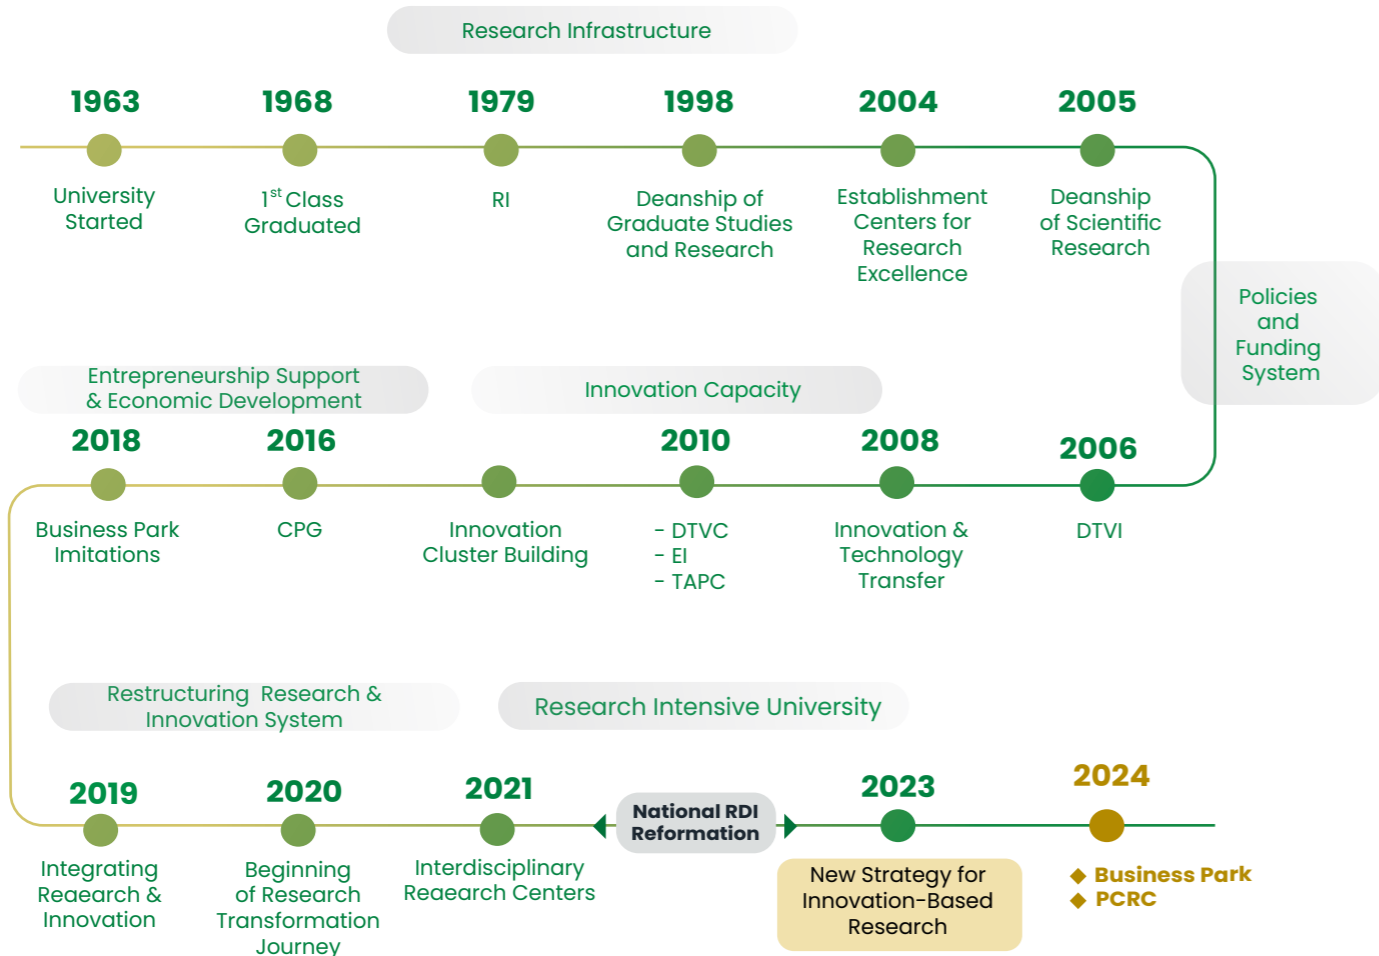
Research Infrastructure

1963
University Started

1968
1$^{st}$ Class Graduated

1979
RI

1998
Deanship of Graduate Studies and Research

2004
Establishment Centers for Research Excellence

2005
Deanship of Scientific Research

Policies and Funding System

Entrepreneurship Support & Economic Development

Innovation Capacity

2018
Business Park Imitations

2016
CPG

Innovation Cluster Building

2010
- DTVC
- EI
- TAPC

2008
Innovation & Technology Transfer

2006
DTVI

Restructuring Research & Innovation System

Research Intensive University

2019
Integrating Reaearch & Innovation

2020
Beginning of Research Transformation Journey

2021
Interdisciplinary Reaearch Centers

National RDI Reformation

2023
New Strategy for Innovation-Based Research

2024
◆ Business Park
◆ PCRC